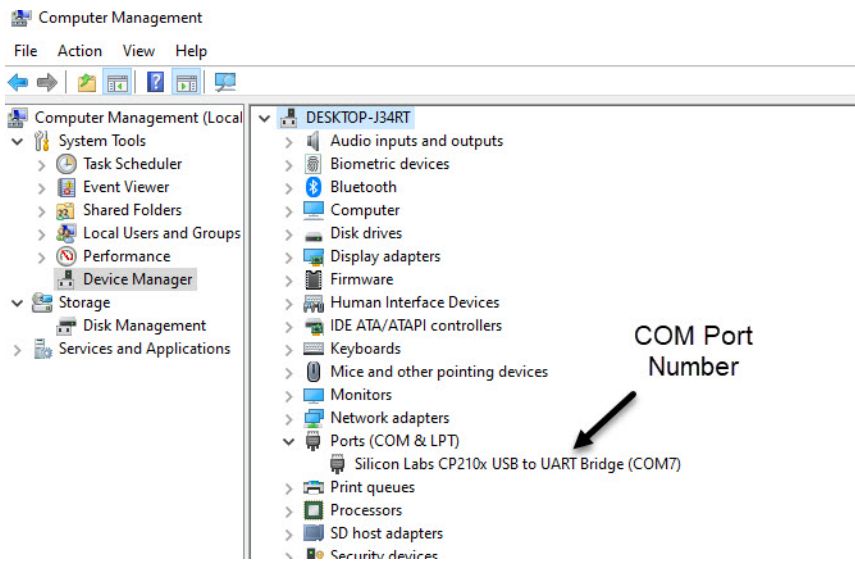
Computer Management

File Action View Help

Computer Management (Local
System Tools
Task Scheduler
Event Viewer
Shared Folders
Local Users and Groups
Performance
Device Manager
Storage
Disk Management
Services and Applications

DESKTOP-J34RT
Audio inputs and outputs
Biometric devices
Bluetooth
Computer
Disk drives
Display adapters
Firmware
Human Interface Devices
IDE ATA/ATAPI controllers
Keyboards
Mice and other pointing devices
Monitors
Network adapters
Ports (COM & LPT)
Silicon Labs CP210x USB to UART Bridge (COM7)
Print queues
Processors
SD host adapters
Security devices

COM Port Number